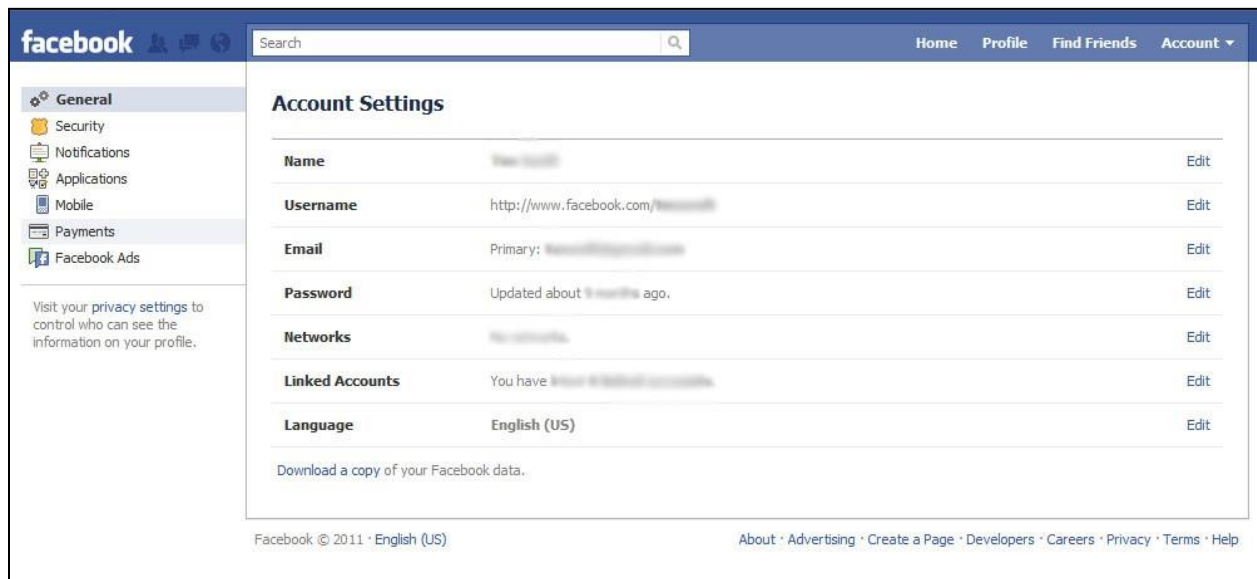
facebook

Search

Home Profile Find Friends Account ▾

General
Security
Notifications
Applications
Mobile
Payments
Facebook Ads

Visit your privacy settings to control who can see the information on your profile.

Account Settings

| | | |
|---|---|---|
| Name | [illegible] | Edit |
| Username | http://www.facebook.com/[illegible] | Edit |
| Email | Primary: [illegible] | Edit |
| Password | Updated about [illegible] ago. | Edit |
| Networks | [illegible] | Edit |
| Linked Accounts | You have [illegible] | Edit |
| Language | English (US) | Edit |

Download a copy of your Facebook data.

Facebook © 2011 · English (US)

About · Advertising · Create a Page · Developers · Careers · Privacy · Terms · Help